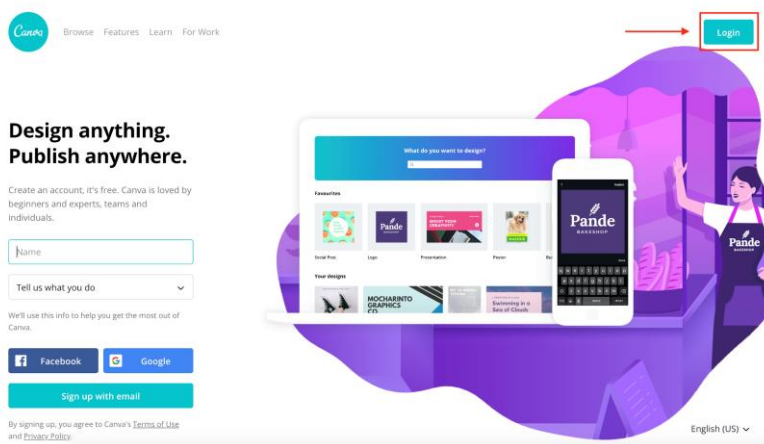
Canva

Browse Features Learn For Work

Login

Design anything. Publish anywhere.

Create an account, it's free. Canva is loved by beginners and experts, teams and individuals.

Name

Tell us what you do

We'll use this info to help you get the most out of Canva.

Facebook

Google

Sign up with email

By signing up, you agree to Canva's Terms of Use and Privacy Policy.

What do you want to design?

Favourites

Pande

Social Post

Logo

Presentation

Poster

Your designs

MOCHARINTO GRAPHICS CO.

Swimming in a Sea of Clouds

Pande BAKESHOP

Pande BAKESHOP

English (US)